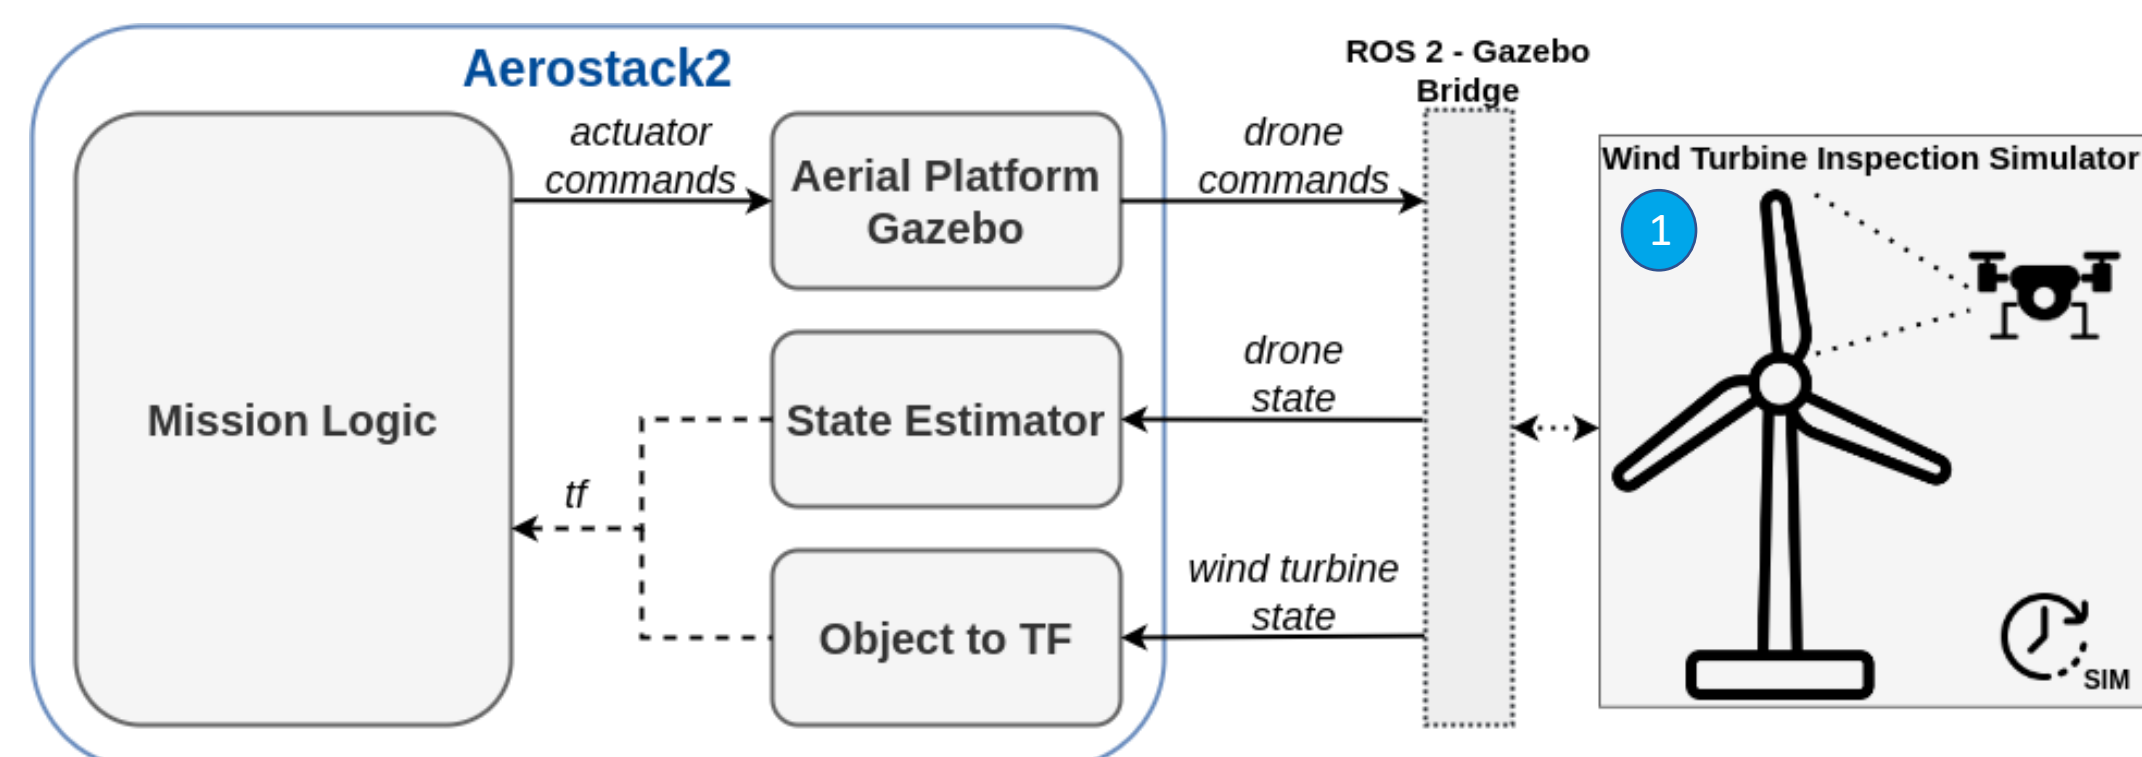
Aerostack2

Mission Logic

actuator commands

Aerial Platform Gazebo

State Estimator

Object to TF

tf

drone commands

drone state

wind turbine state

ROS 2 - Gazebo Bridge

Wind Turbine Inspection Simulator

1

SIM